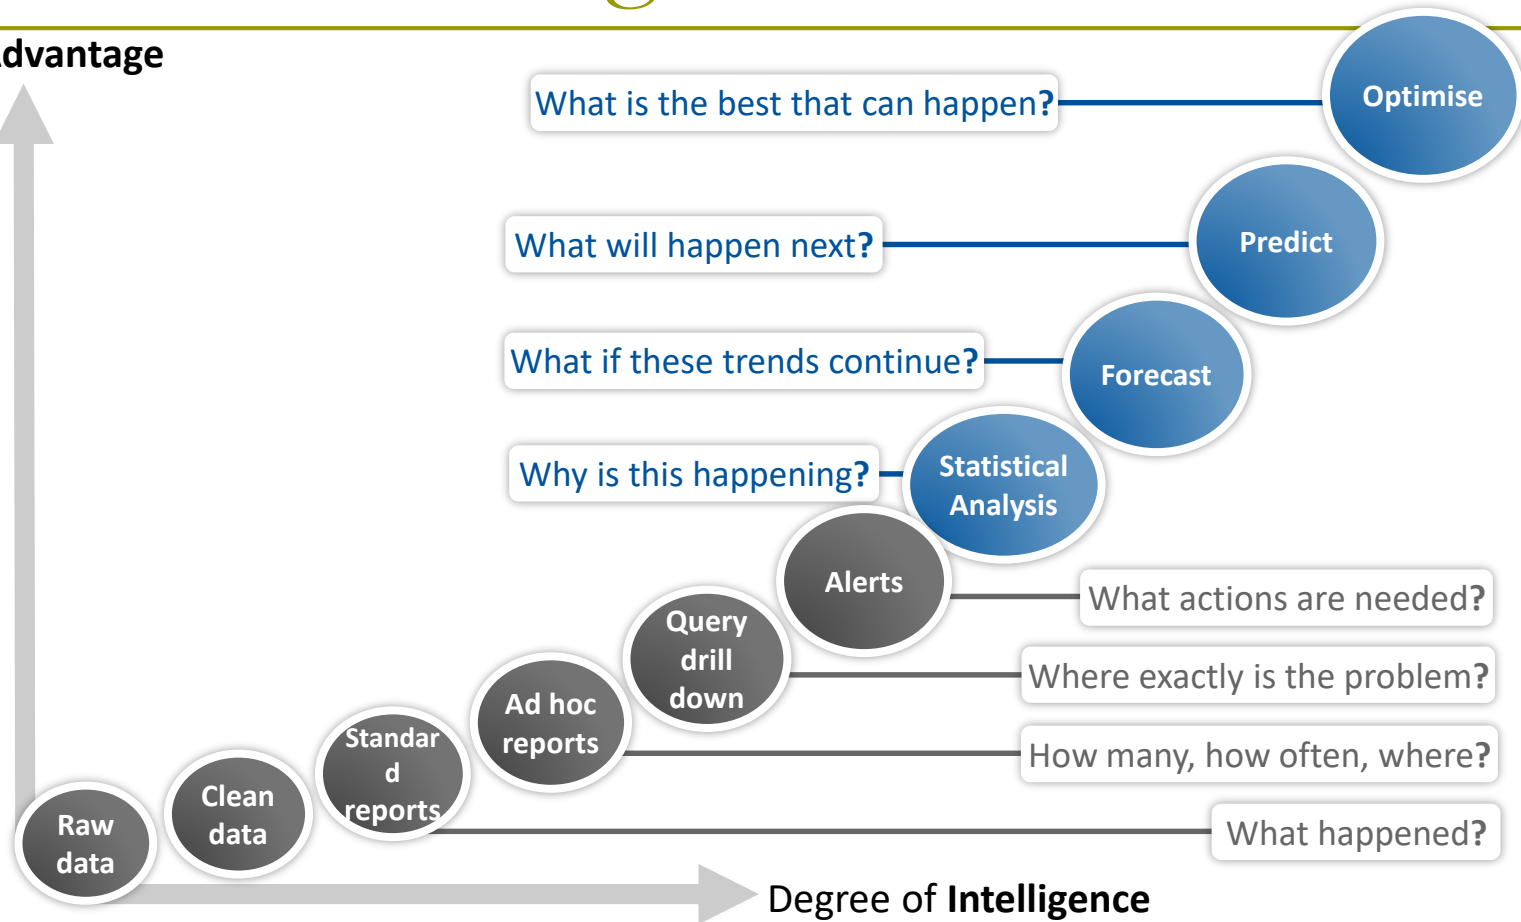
dvantage

What is the best that can happen?

Optimise

What will happen next?

Predict

What if these trends continue?

Forecast

Why is this happening?

Statistical Analysis

Alerts

What actions are needed?

Query drill down

Where exactly is the problem?

Ad hoc reports

How many, how often, where?

Standar d reports

What happened?

Clean data

Raw data

Degree of Intelligence